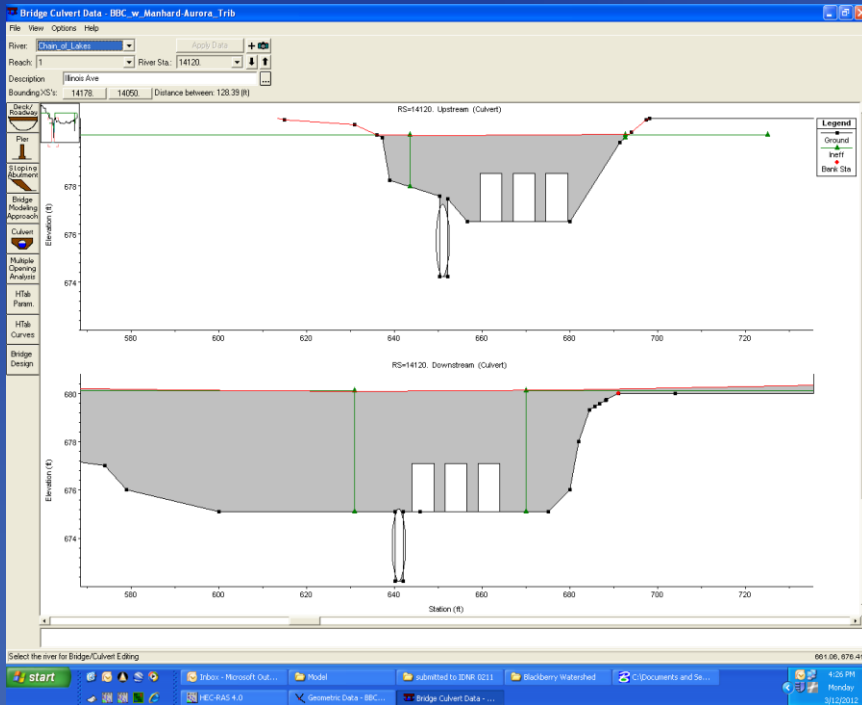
Bridge Culvert Data - BBC_w_Manhard-Aurora_Trib

File View Options Help

River: Chain_of_Lakes

Apply Data

Reach: 1

River Sta.: 14120.

Description: Illinois Ave

Bounding XS's: 14178. 14050. Distance between: 128.39 (ft)

Deck/Roadway

Pier

Sloping Abutment

Bridge Modeling Approach

Culvert

Multiple Opening Analysis

HTab Param.

HTab Curves

Bridge Design

RS=14120. Upstream (Culvert)

Legend

Ground

Ineff

Bank Sta

Elevation (ft)

678

676

674

580 600 620 640 660 680 700 720

RS=14120. Downstream (Culvert)

Elevation (ft)

680

678

676

674

580 600 620 640 660 680 700 720

Station (ft)

Select the river for Bridge/Culvert Editing

661.06, 676.4

start

Inbox - Microsoft Out...

Model

submitted to IDNR 0211

Blackberry Watershed

C:\Documents and Se...

HEC-RAS 4.0

Geometric Data - BBC...

Bridge Culvert Data - ...

4:26 PM
Monday
3/12/2012